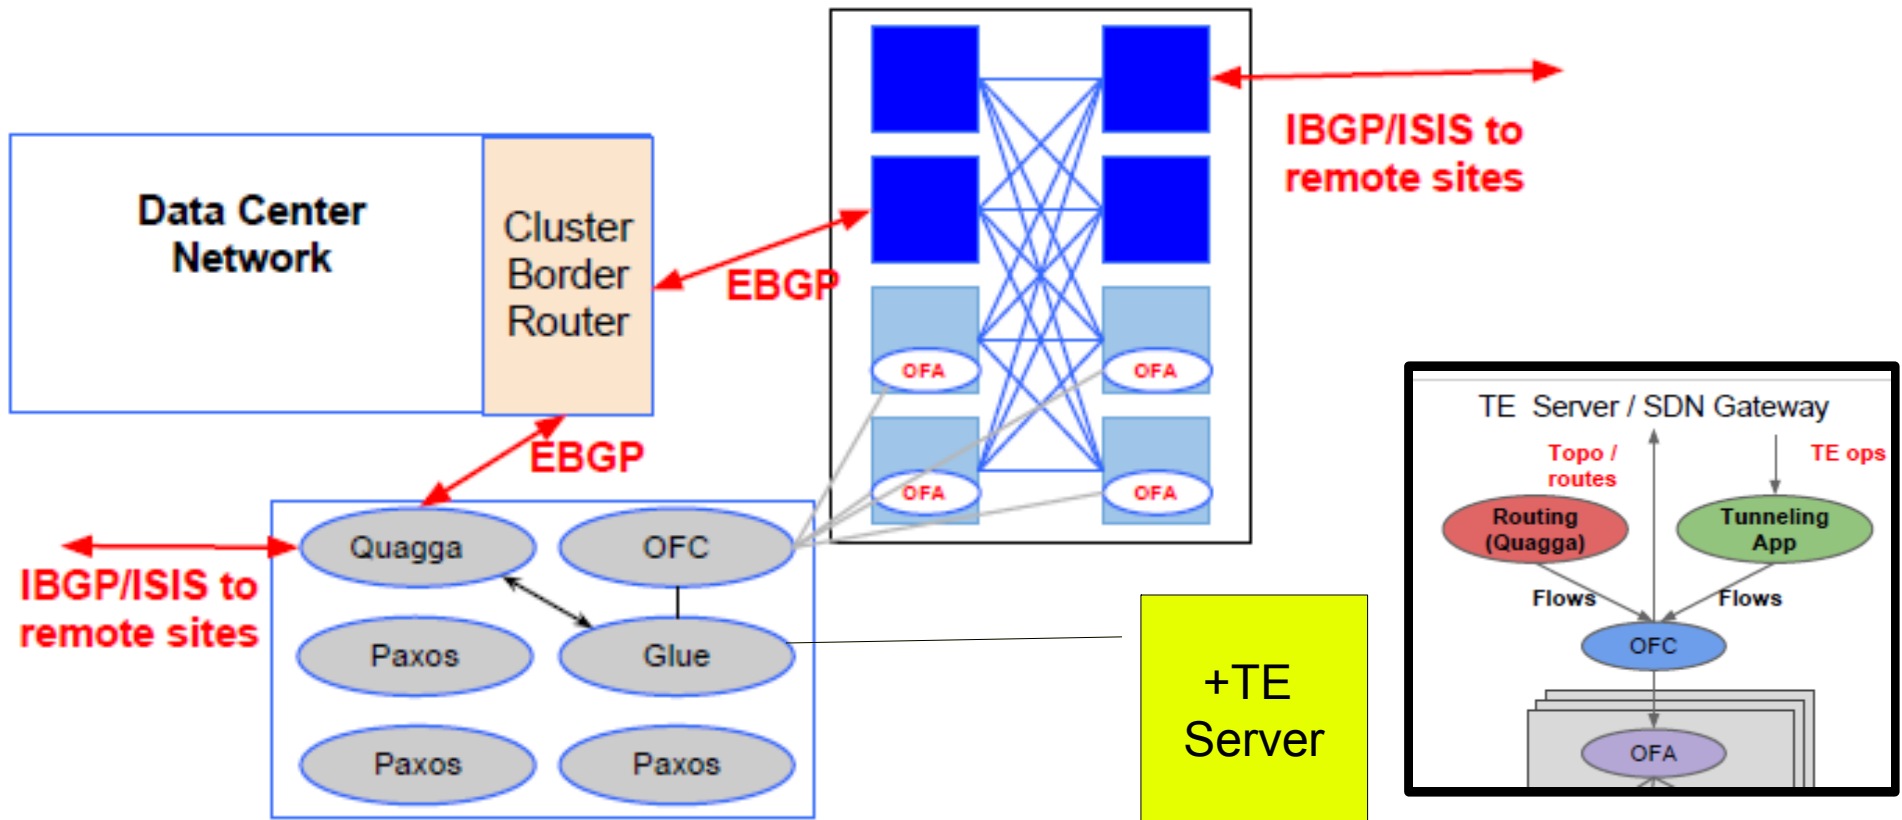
Data Center Network

Cluster Border Router

EBGP

IBGP/ISIS to remote sites

OFA

OFA

OFA

OFA

EBGP

Quagga

OFC

IBGP/ISIS to remote sites

Paxos

Glue

Paxos

Paxos

+TE Server

TE Server / SDN Gateway

Topo / routes

TE ops

Routing (Quagga)

Tunneling App

Flows

Flows

OFC

OFA